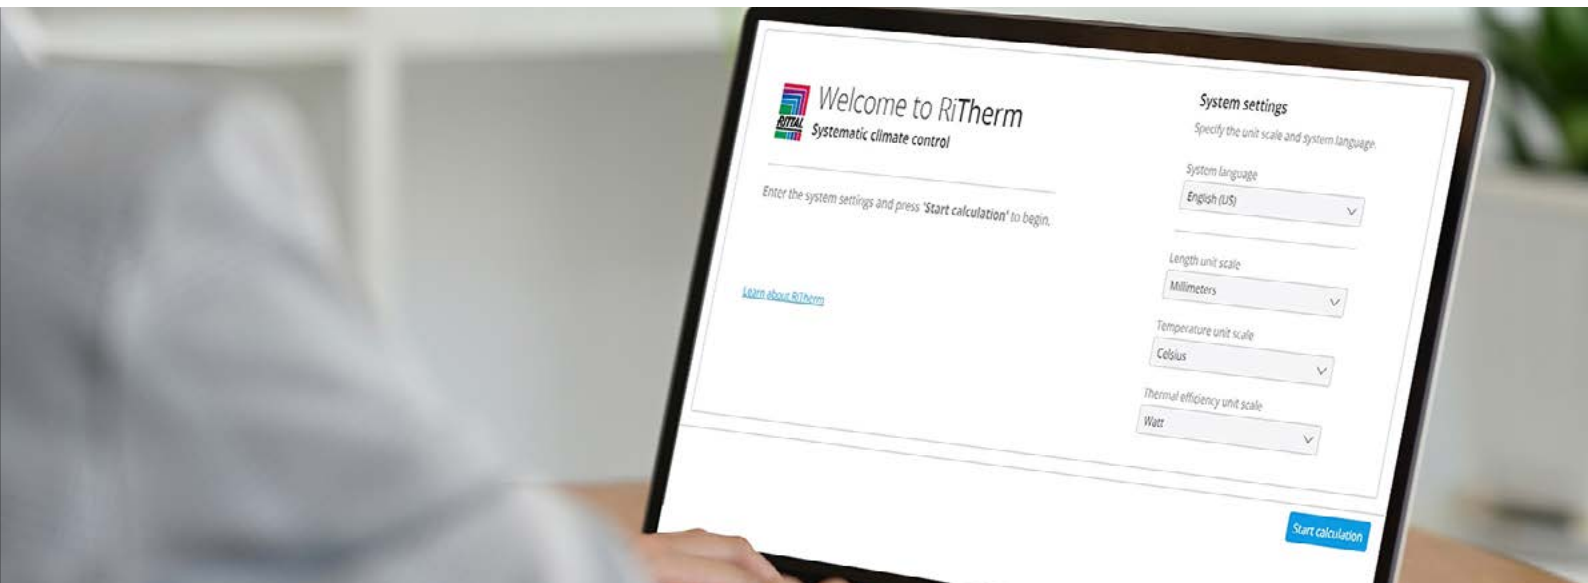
RITTAL

Welcome to RiTherm

Systematic climate control

Enter the system settings and press 'Start calculation' to begin.

Learn about RiTherm

System settings

Specify the unit scale and system language.

System language

English (US)

Length unit scale

Millimeters

Temperature unit scale

Celsius

Thermal efficiency unit scale

Watt

Start calculation